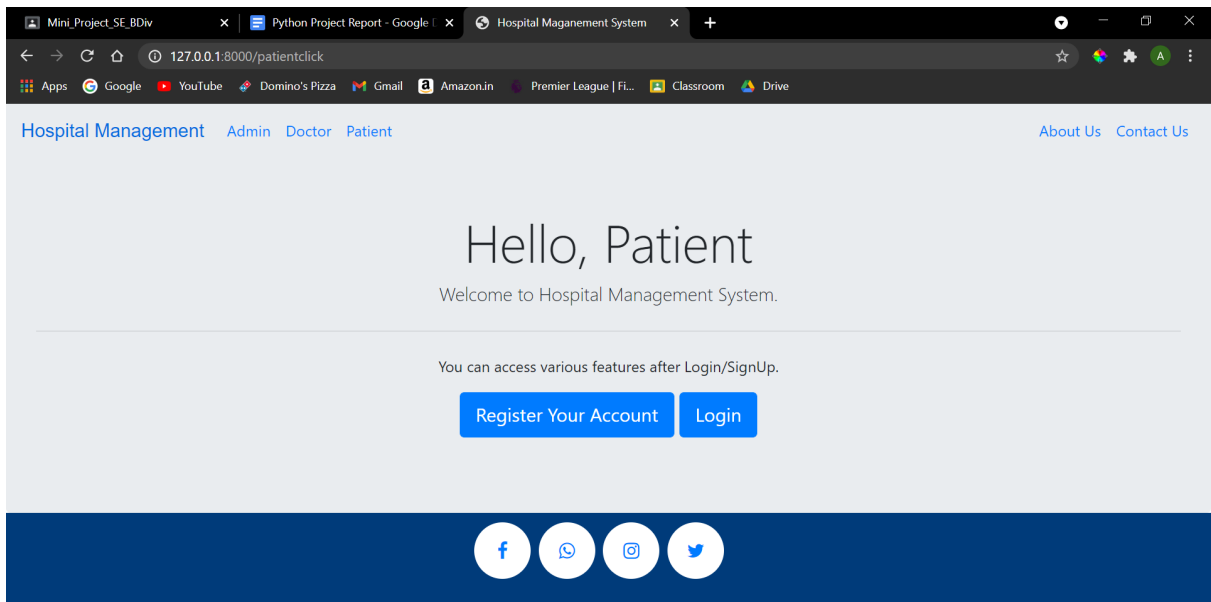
Mini_Project_SE_BDiv
Python Project Report - Google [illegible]
Hospital Maganement System

127.0.0.1:8000/patientclick

Apps Google YouTube Domino's Pizza Gmail Amazon.in Premier League | Fi... Classroom Drive

Hospital Management Admin Doctor Patient About Us Contact Us

Hello, Patient

Welcome to Hospital Management System.

You can access various features after Login/SignUp.

Register Your Account Login